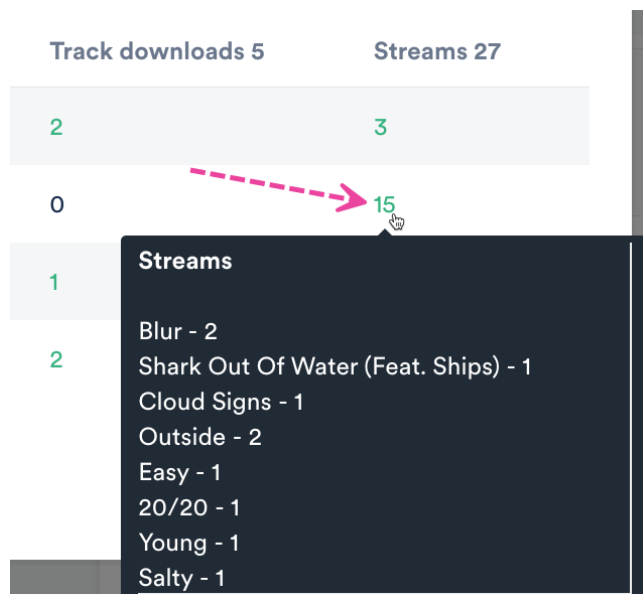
| Track downloads 5 | Streams 27 |
|---|---|
| 2 | 3 |
| 0 | 15 |
| 1 | |
| 2 | |

Streams

Blur - 2
Shark Out Of Water (Feat. Ships) - 1
Cloud Signs - 1
Outside - 2
Easy - 1
20/20 - 1
Young - 1
Salty - 1